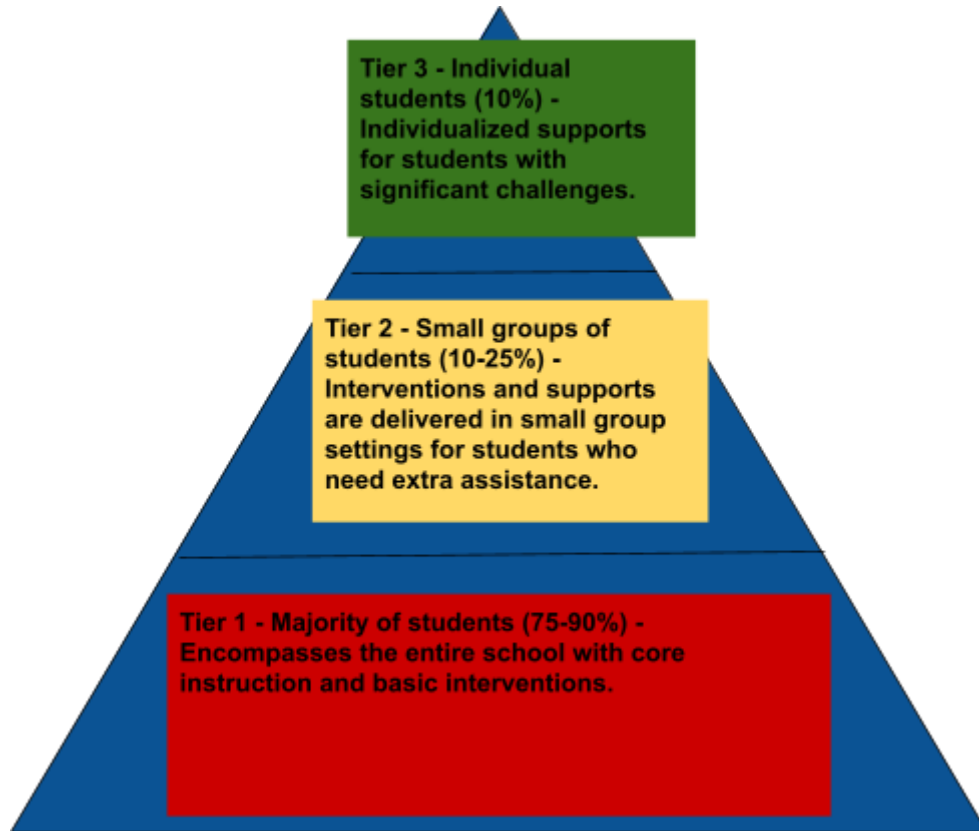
Tier 3 - Individual students (10%) - Individualized supports for students with significant challenges.

Tier 2 - Small groups of students (10-25%) - Interventions and supports are delivered in small group settings for students who need extra assistance.

Tier 1 - Majority of students (75-90%) - Encompasses the entire school with core instruction and basic interventions.